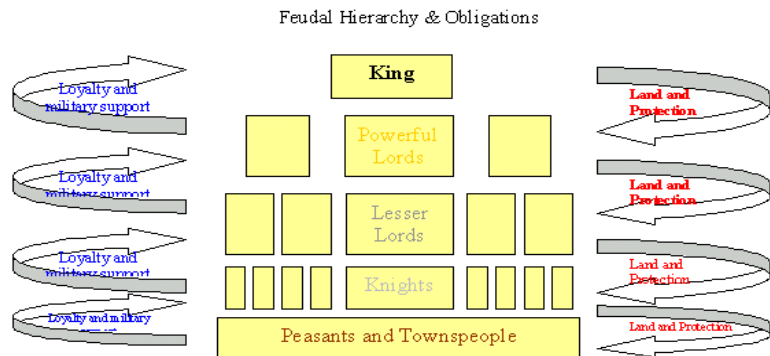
Feudal Hierarchy & Obligations

Loyalty and military support

Loyalty and military support

Loyalty and military support

Loyalty and military support

King

Powerful Lords

Lesser Lords

Knights

Peasants and Townspeople

Land and Protection

Land and Protection

Land and Protection

Land and Protection